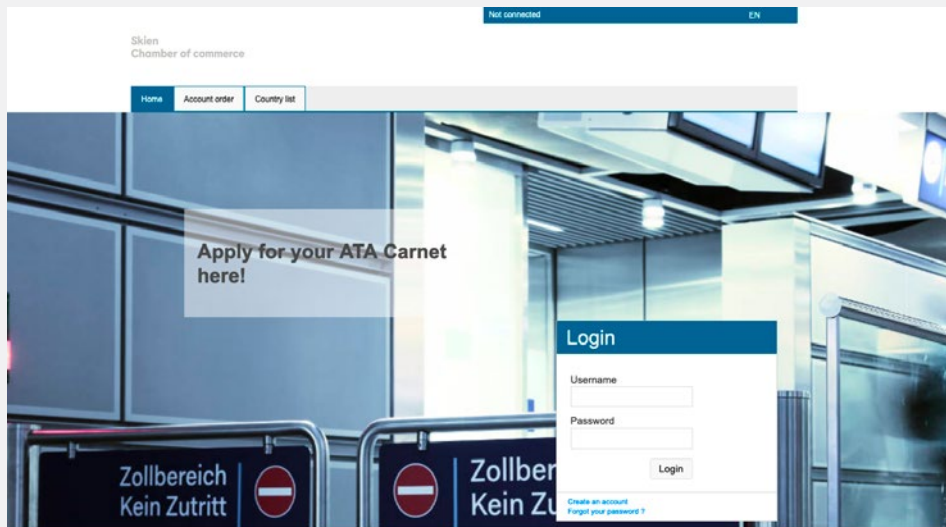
Not connected EN

Skien
Chamber of commerce

Home Account order Country list

Apply for your ATA Carnet here!

Login

Username

Password

Login

Create an account
Forgot your password ?

Zollbereich
Kein Zutritt

Zollber
Kein Zu